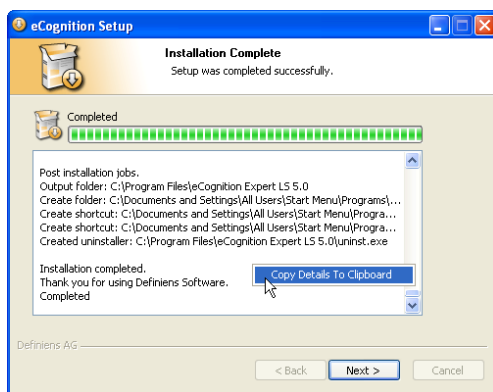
eCognition Setup

Installation Complete

Setup was completed successfully.

Completed

Post installation jobs.
Output folder: C:\Program Files\eCognition Expert LS 5.0
Create folder: C:\Documents and Settings\All Users\Start Menu\Programs\...
Create shortcut: C:\Documents and Settings\All Users\Start Menu\Progra...
Create shortcut: C:\Documents and Settings\All Users\Start Menu\Progra...
Created uninstaller: C:\Program Files\eCognition Expert LS 5.0\uninst.exe

Installation completed.
Thank you for using Definiens Software.
Completed

Copy Details To Clipboard

Definiens AG

< Back

Next >

Cancel